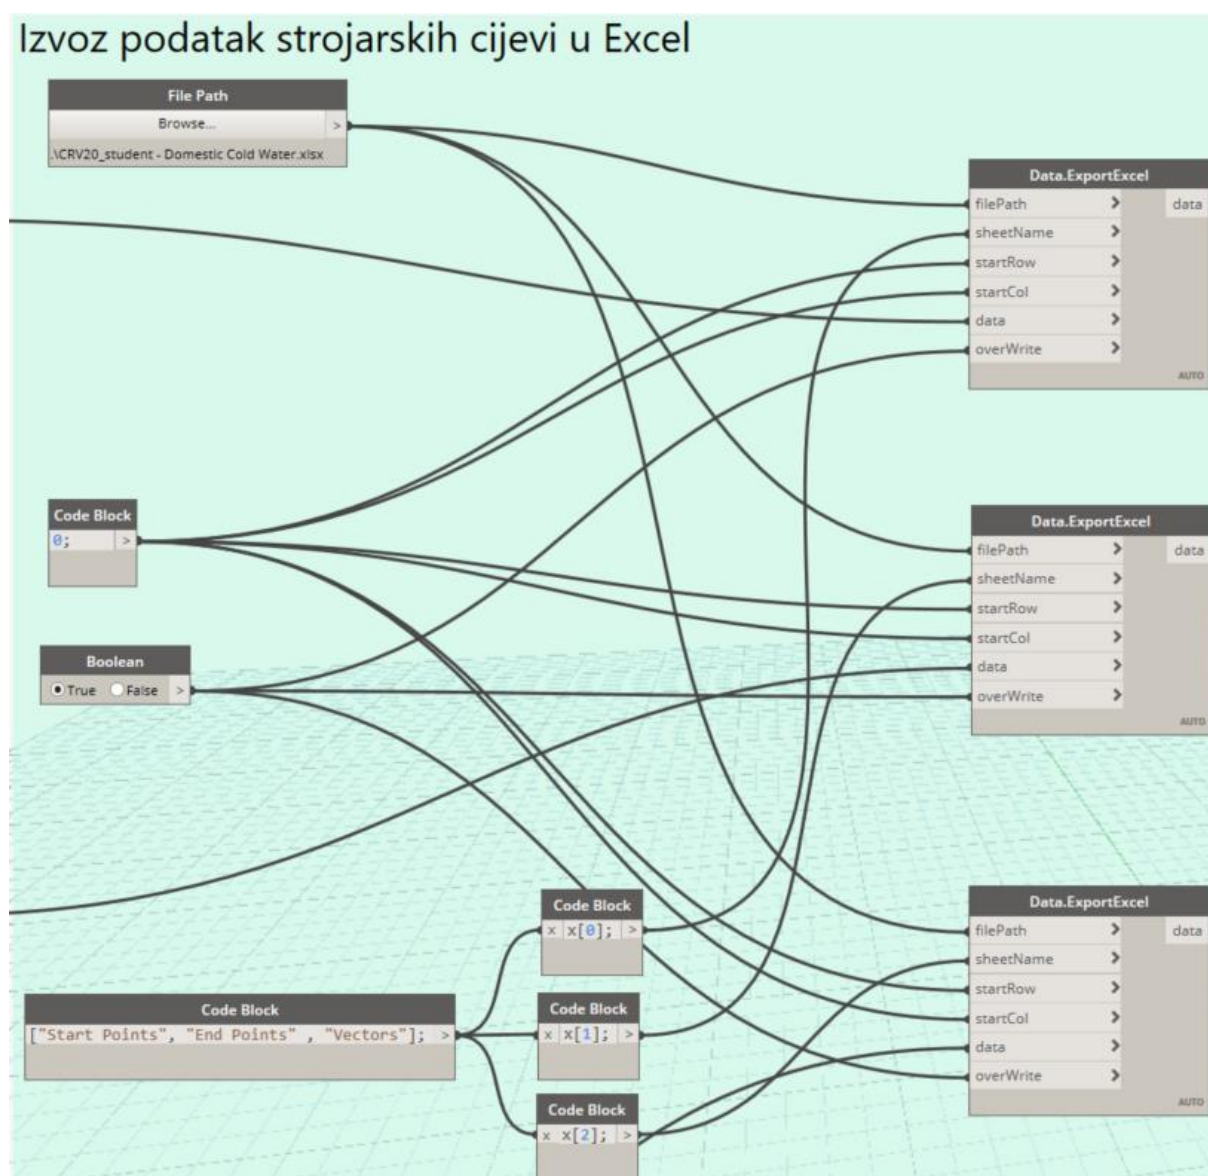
Izvoz podatak strojarskih cijevi u Excel

File Path
Browse...
.\CRV20_student - Domestic Cold Water.xlsx

Data.ExportExcel
filePath
sheetName
startRow
startCol
data
overWrite
data
AUTO

Code Block
0;

Data.ExportExcel
filePath
sheetName
startRow
startCol
data
overWrite
data
AUTO

Boolean
True False

Code Block
x x[0];

Data.ExportExcel
filePath
sheetName
startRow
startCol
data
overWrite
data
AUTO

Code Block
["Start Points", "End Points" , "Vectors"];

Code Block
x x[1];

Code Block
x x[2];